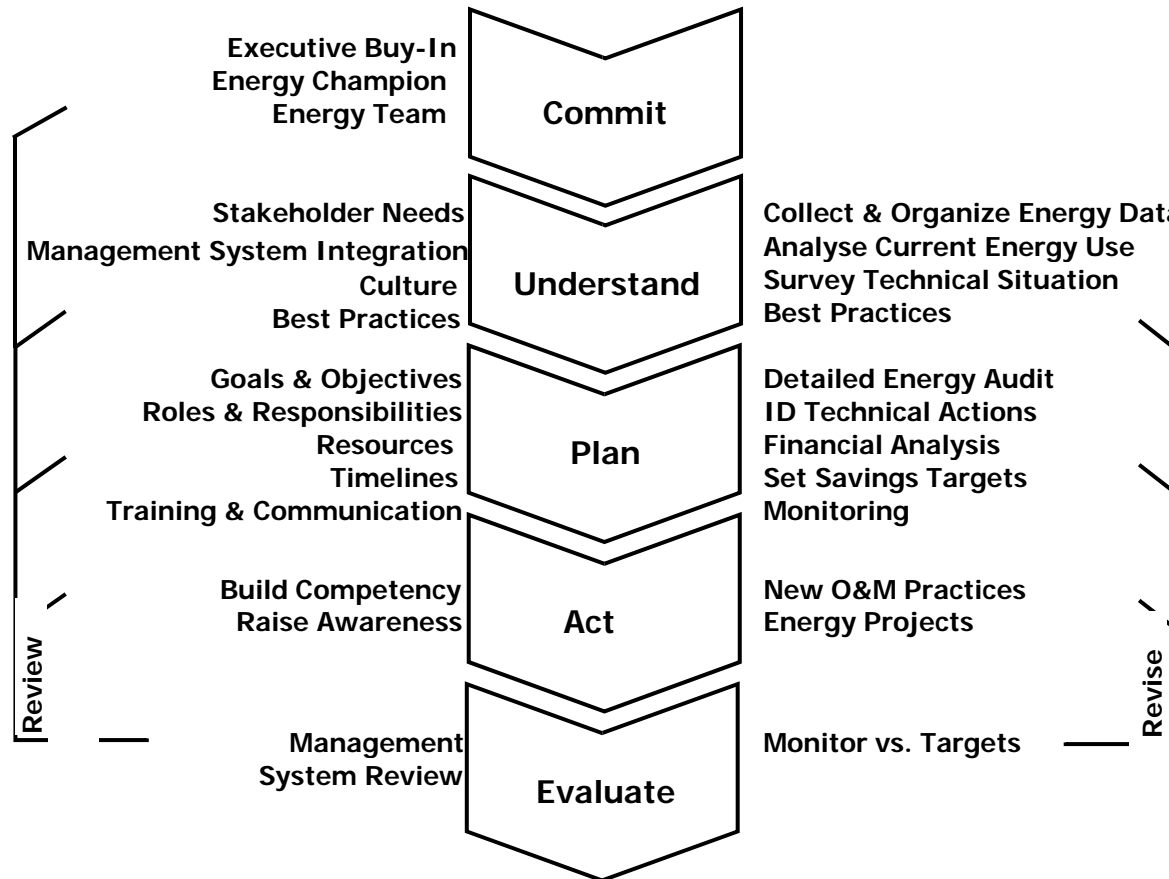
Executive Buy-In
Energy Champion
Energy Team

Commit

Stakeholder Needs
Management System Integration
Culture
Best Practices

Understand

Collect & Organize Energy Data
Analyse Current Energy Use
Survey Technical Situation
Best Practices

Goals & Objectives
Roles & Responsibilities
Resources
Timelines
Training & Communication

Plan

Detailed Energy Audit
ID Technical Actions
Financial Analysis
Set Savings Targets
Monitoring

Build Competency
Raise Awareness

Act

New O&M Practices
Energy Projects

Review

Management
System Review

Evaluate

Monitor vs. Targets

Revise